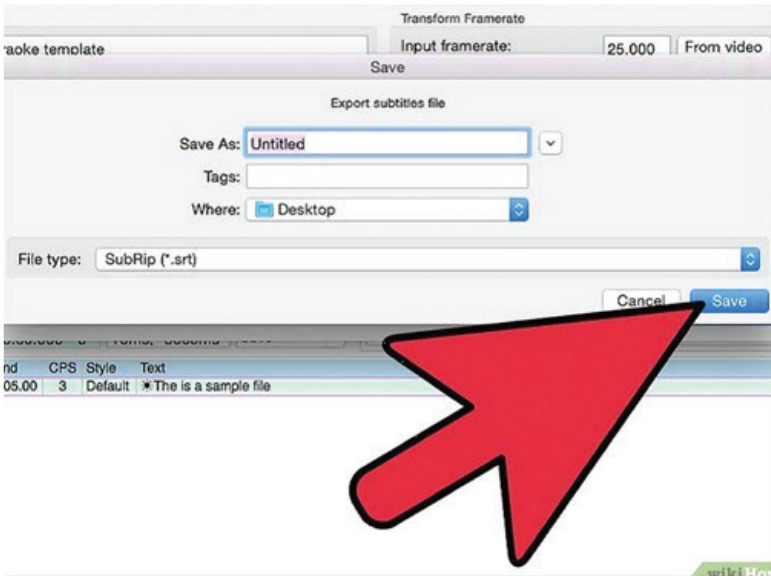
Transform Framerate

raoke template

Input framerate:

25.000

From video

Save

Export subtitles file

Save As: Untitled

Tags:

Where: Desktop

File type: SubRip (*.srt)

Cancel

Save

nd CPS Style Text

05.00 3 Default The is a sample file

wikiHow